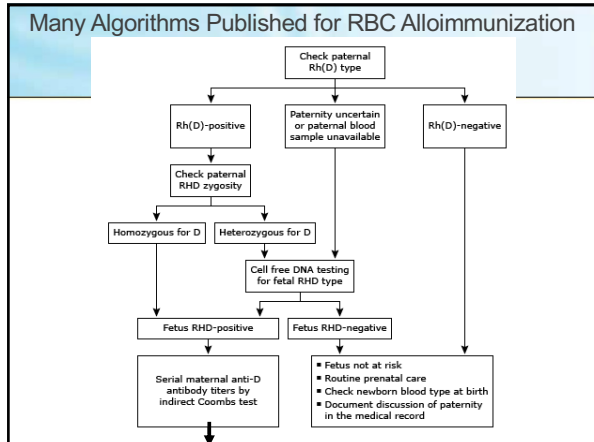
Many Algorithms Published for RBC Alloimmunization

Check paternal Rh(D) type

Rh(D)-positive

Paternity uncertain or paternal blood sample unavailable

Rh(D)-negative

Check paternal RHD zygosity

Homozygous for D

Heterozygous for D

Cell free DNA testing for fetal RHD type

Fetus RHD-positive

Fetus RHD-negative

Serial maternal anti-D antibody titers by indirect Coombs test

- Fetus not at risk
- Routine prenatal care
- Check newborn blood type at birth
- Document discussion of paternity in the medical record